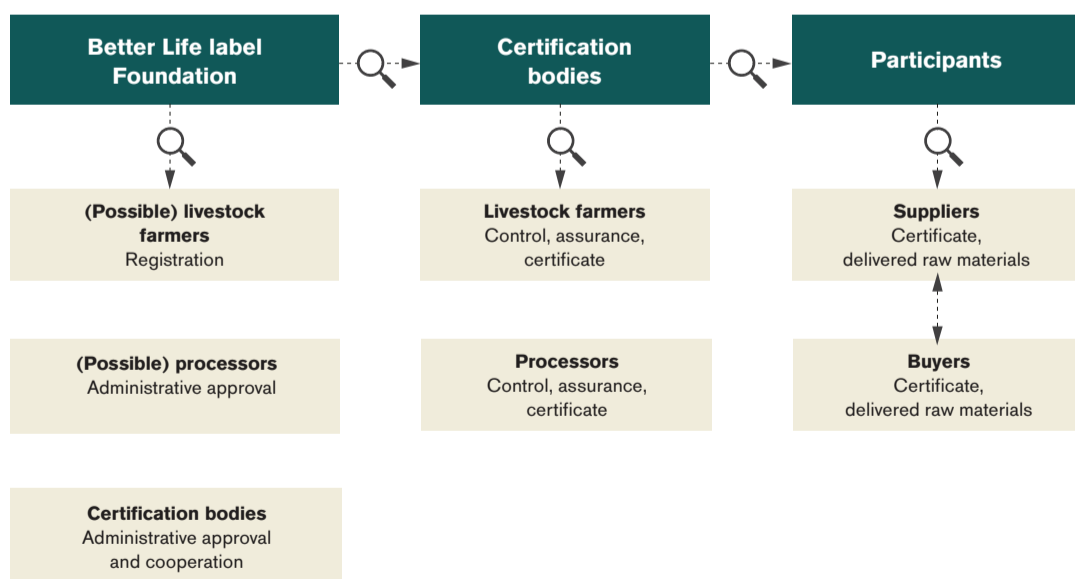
Better Life label Foundation

Certification bodies

Participants

(Possible) livestock farmers
Registration

(Possible) processors
Administrative approval

Certification bodies
Administrative approval and cooperation

Livestock farmers
Control, assurance, certificate

Processors
Control, assurance, certificate

Suppliers
Certificate, delivered raw materials

Buyers
Certificate, delivered raw materials